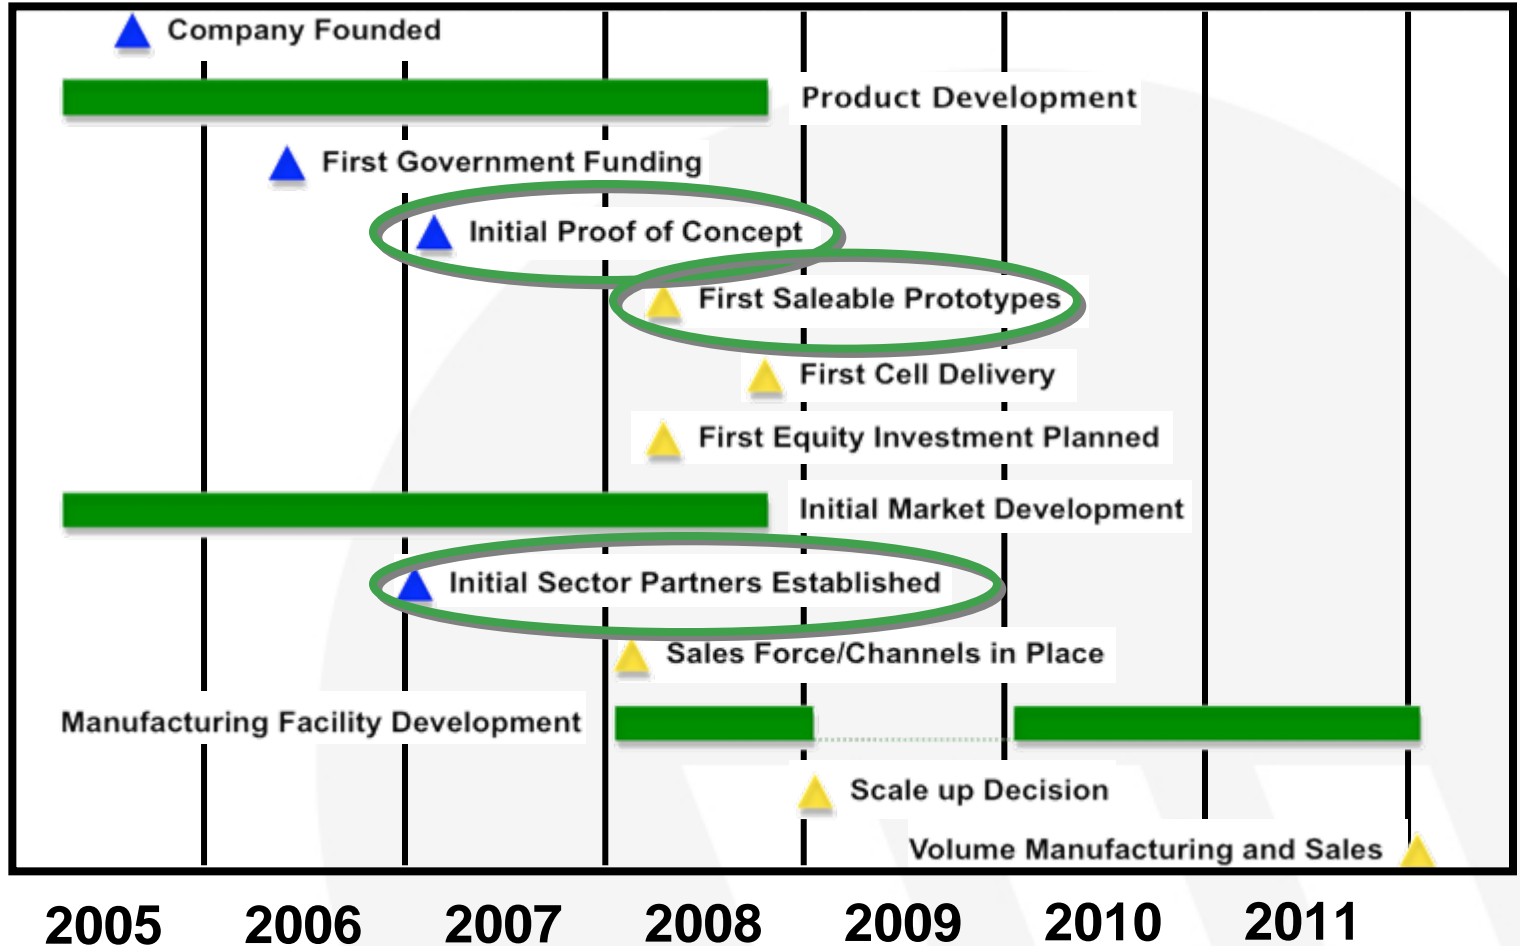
Company Founded

Product Development

First Government Funding

Initial Proof of Concept

First Saleable Prototypes

First Cell Delivery

First Equity Investment Planned

Initial Market Development

Initial Sector Partners Established

Sales Force/Channels in Place

Manufacturing Facility Development

Scale up Decision

Volume Manufacturing and Sales

2005 2006 2007 2008 2009 2010 2011